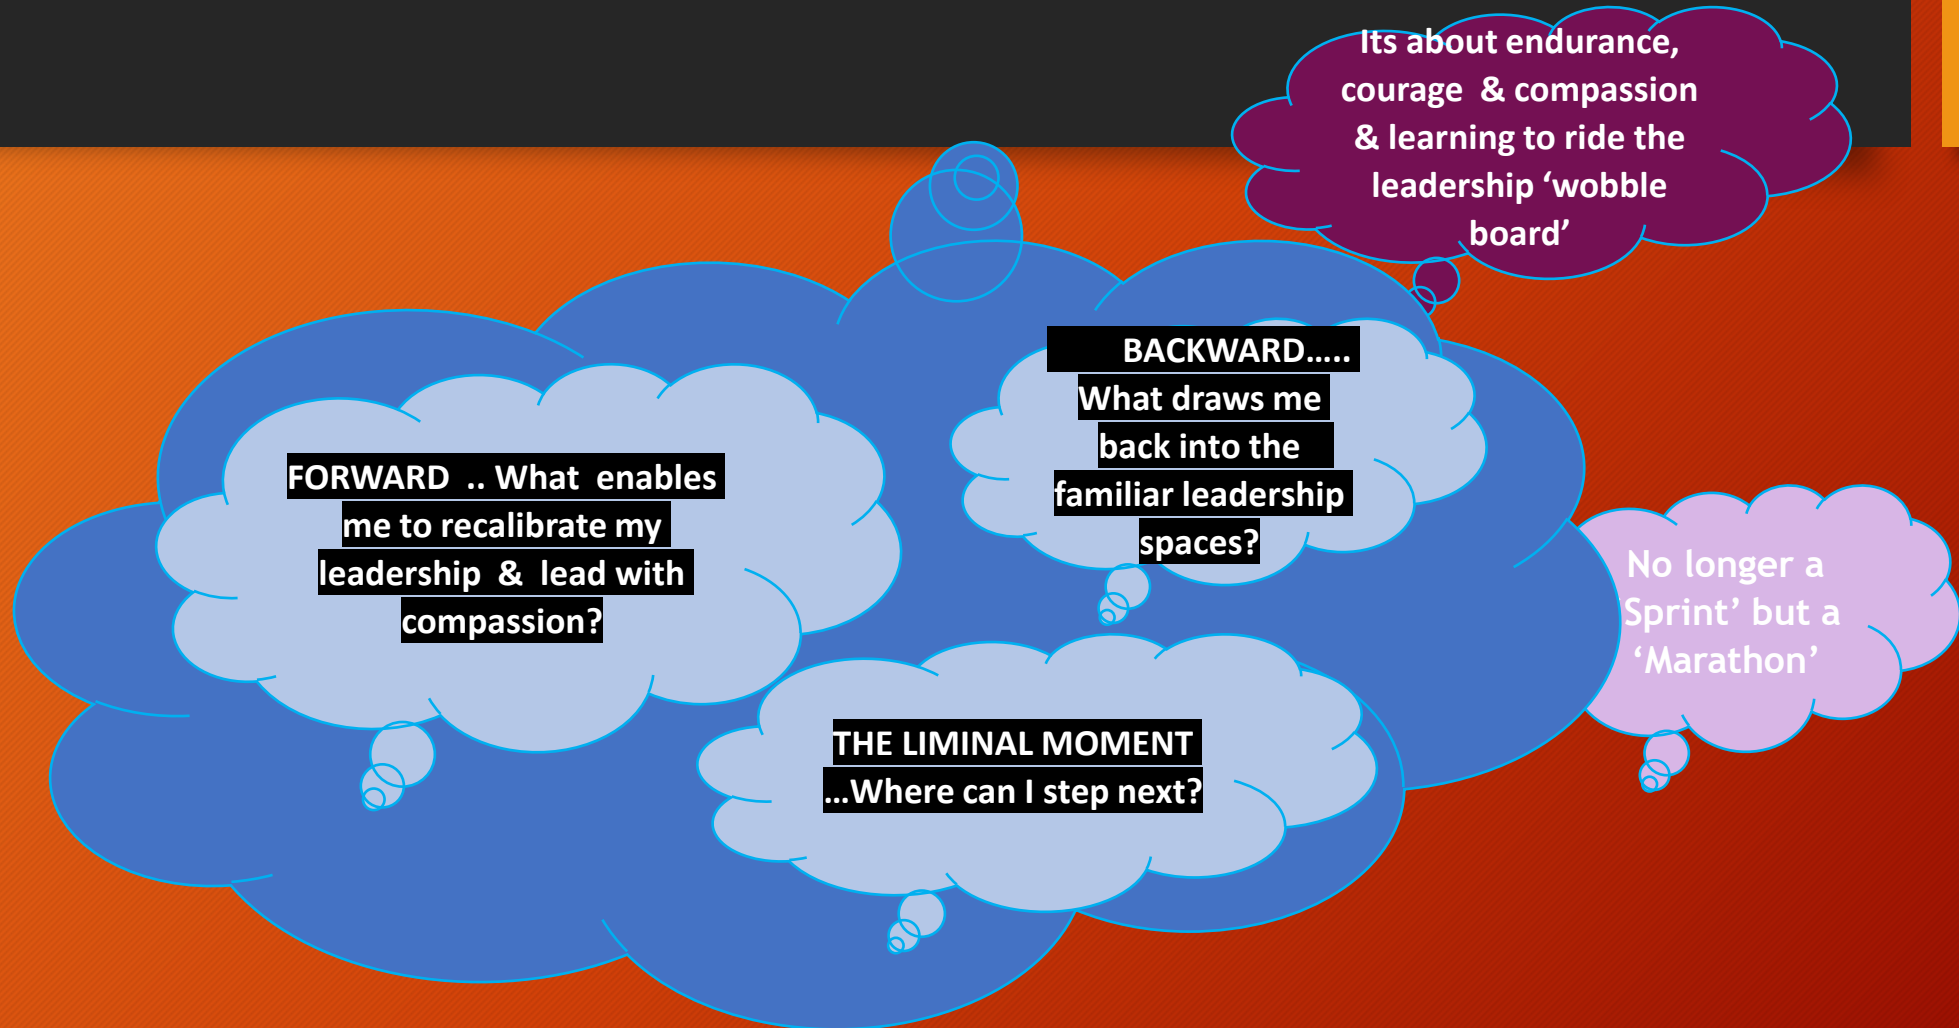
Its about endurance, courage & compassion & learning to ride the leadership 'wobble board'

FORWARD .. What enables me to recalibrate my leadership & lead with compassion?

BACKWARD..... What draws me back into the familiar leadership spaces?

No longer a Sprint' but a 'Marathon'

THE LIMINAL MOMENT ...Where can I step next?